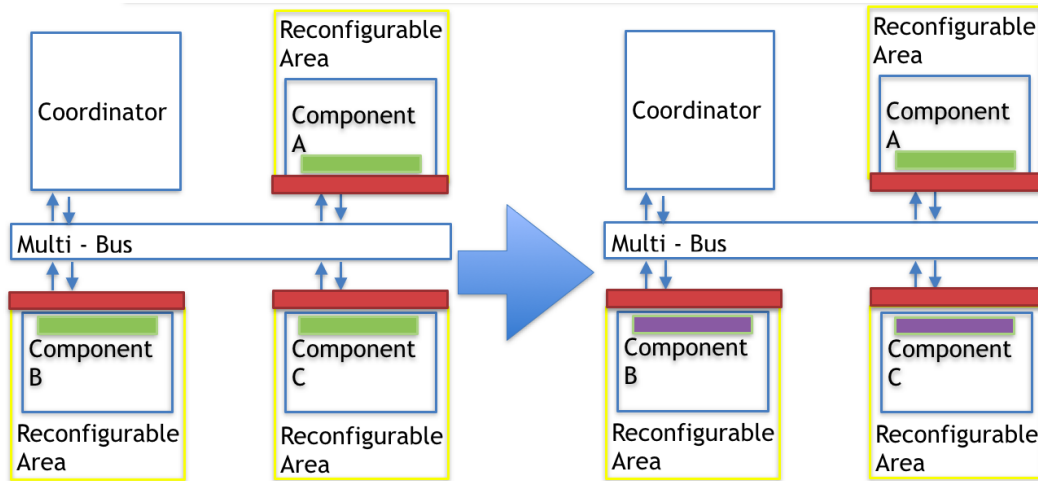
Reconfigurable Area

Coordinator

Component A

Multi - Bus

Component B

Reconfigurable Area

Component C

Reconfigurable Area

Reconfigurable Area

Coordinator

Component A

Multi - Bus

Component B

Reconfigurable Area

Component C

Reconfigurable Area